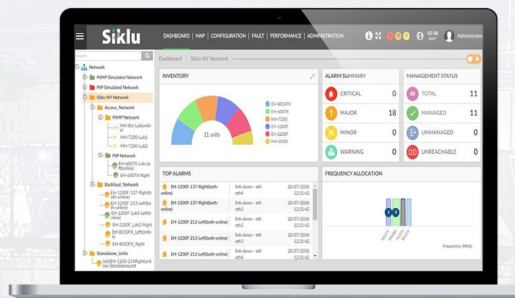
Siklu

DASHBOARD | MAP | CONFIGURATION | FAULT | PERFORMANCE | ADMINISTRATION

12:36

Administrator

Search

Network
PtMP Simulated Network
PtP Simulated Network
Siklu NY Network
Access_Network
PtMP Network
MH-B100-Lab(onlin e)
MH-T200-Lab1
MH-T200-Lab2
PtP Network
EH-600TX-Lab-Le ft(online)
EH-600TX-Right
Backhaul_Network
EH-1200F-137-Right(b oth-online)
EH-1200F-137-Left(bo th-online)
EH-1200F-213-Left(bo th-online)
EH-1200F-Lab2-Right
EH-8010FX_Left(onli ne)
EH-8010FX_Right
Standalone_Units
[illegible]

Dashboard | Siklu NY Network

INVENTORY

11 units

EH-8010FX
EH-600TX
MH-T200
MH-B100
EH-1200F
EH-1200
EH-8010

ALARM SUMMARY
CRITICAL 0
MAJOR 18
MINOR 0
WARNING 0

MANAGEMENT STATUS
TOTAL 11
MANAGED 11
UNMANAGED 0
UNREACHABLE 0

TOP ALARMS
EH-1200F-137-Right(both-online) | link-down - eth eth3 | 20/07/2016 12:21:42
EH-1200F-137-Right(both-online) | link-down - eth eth2 | 20/07/2016 12:21:41
EH-1200F-213-Left(both-online) | link-down - eth eth3 | 20/07/2016 12:21:42
EH-1200F-213-Left(both-online) | link-down - eth eth2 | 20/07/2016 12:21:42
EH-1200F-213-Left(both-online) | link-down - eth eth1 | 20/07/2016 12:21:42

FREQUENCY ALLOCATION

Frequency (MHz)